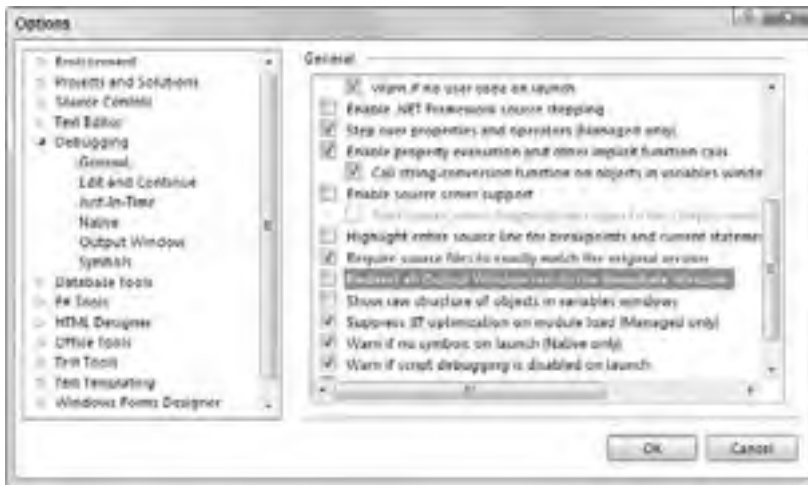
Options

Environment
Projects and Solutions
Source Control
Text Editor
Debugging
General
Edit and Continue
Just-In-Time
Native
Output Window
Symbols
Database Tools
F# Tools
HTML Designer
Office Tools
Test Tools
Text Templating
Windows Forms Designer

General

Warn if no user code on launch
Enable .NET Framework source stepping
Step over properties and operators (Managed only)
Enable property evaluation and other implicit function calls
Call string-conversion function on objects in variables windo
Enable source server support
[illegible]
Highlight entire source line for breakpoints and current statem
Require source files to exactly match the original version
Redirect all Output Window text to the Immediate Window
Show raw structure of objects in variables windows
Suppress JIT optimization on module load (Managed only)
Warn if no symbols on launch (Native only)
Warn if script debugging is disabled on launch

OK
Cancel